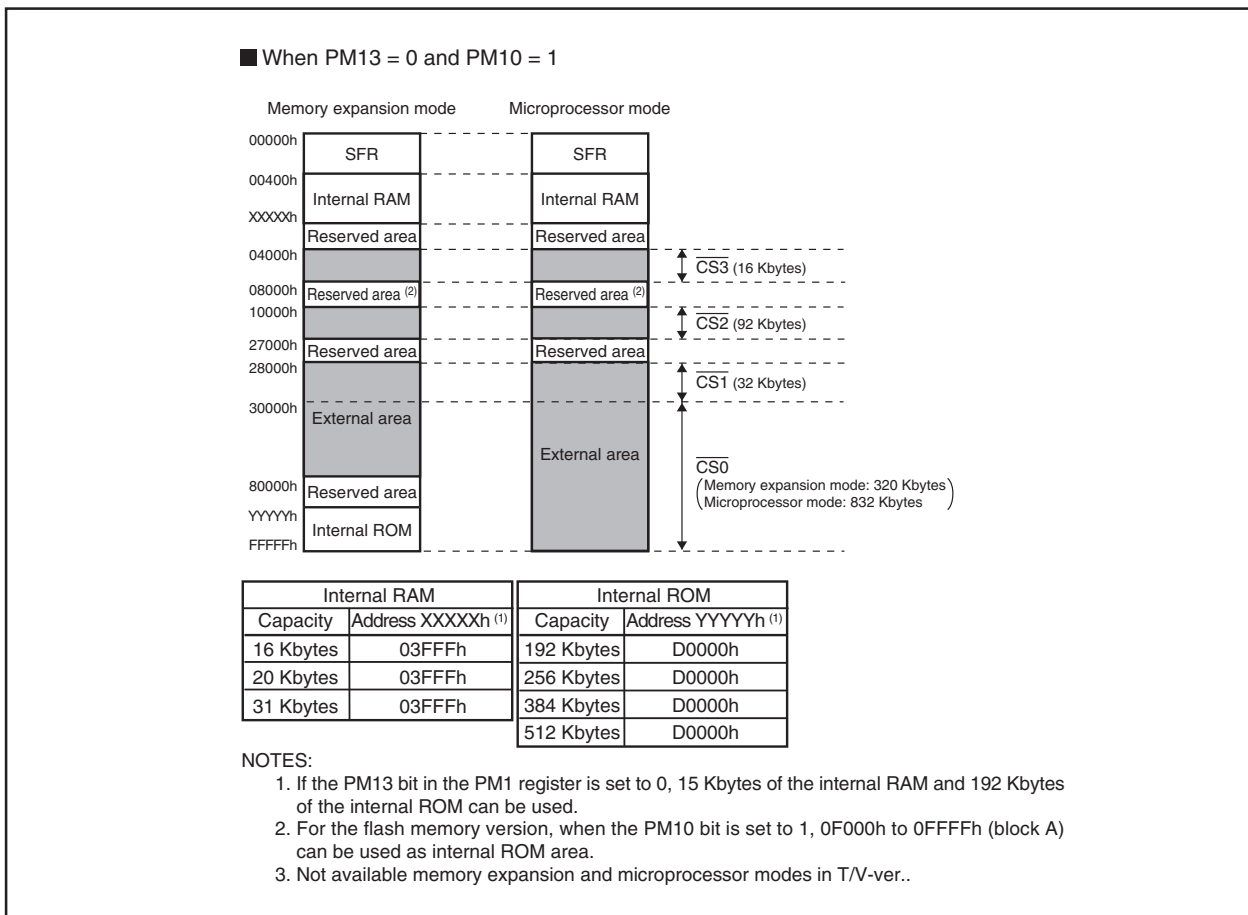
When PM13 = 0 and PM10 = 1

Memory expansion mode

Microprocessor mode

00000h
SFR
00400h
Internal RAM
XXXXXh
Reserved area
04000h
08000h
Reserved area $^{(2)}$
10000h
27000h
Reserved area
28000h
30000h
External area
80000h
Reserved area
YYYYYh
Internal ROM
FFFFFh

SFR
Internal RAM
Reserved area
Reserved area $^{(2)}$
Reserved area
External area

$\overline{CS3}$ (16 Kbytes)
$\overline{CS2}$ (92 Kbytes)
$\overline{CS1}$ (32 Kbytes)
$\overline{CS0}$
(Memory expansion mode: 320 Kbytes
Microprocessor mode: 832 Kbytes)

| Internal RAM | |
|---|---|
| Capacity | Address XXXXXh $^{(1)}$ |
| 16 Kbytes | 03FFFh |
| 20 Kbytes | 03FFFh |
| 31 Kbytes | 03FFFh |

| Internal ROM | |
|---|---|
| Capacity | Address YYYYYh $^{(1)}$ |
| 192 Kbytes | D0000h |
| 256 Kbytes | D0000h |
| 384 Kbytes | D0000h |
| 512 Kbytes | D0000h |

NOTES:
1. If the PM13 bit in the PM1 register is set to 0, 15 Kbytes of the internal RAM and 192 Kbytes of the internal ROM can be used.
2. For the flash memory version, when the PM10 bit is set to 1, 0F000h to 0FFFFh (block A) can be used as internal ROM area.
3. Not available memory expansion and microprocessor modes in T/V-ver..